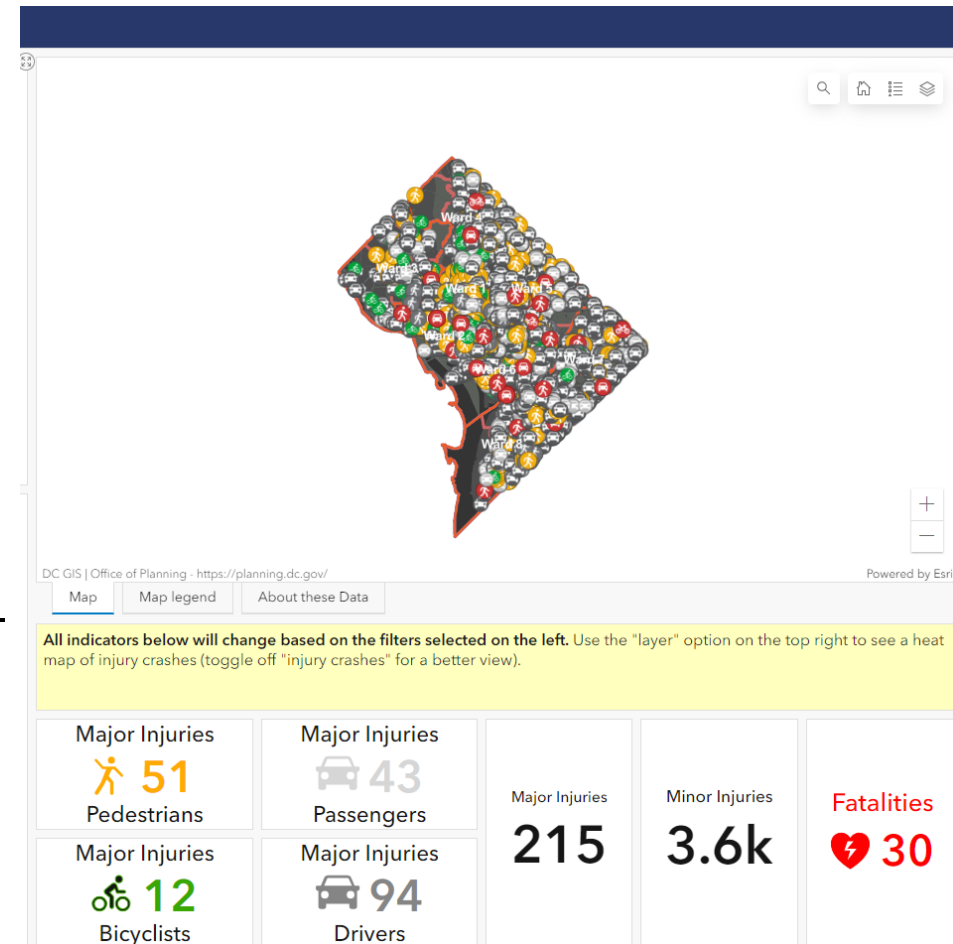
Ward 4
Ward 3
Ward 1
Ward 5
Ward 2
Ward 6
Ward 7
Ward 8

DC GIS | Office of Planning - https://planning.dc.gov/

Powered by Esri

Map

Map legend

About these Data

**All indicators below will change based on the filters selected on the left.** Use the "layer" option on the top right to see a heat map of injury crashes (toggle off "injury crashes" for a better view).

Major Injuries
51
Pedestrians

Major Injuries
43
Passengers

Major Injuries
215

Minor Injuries
3.6k

Fatalities
30

Major Injuries
12
Bicyclists

Major Injuries
94
Drivers